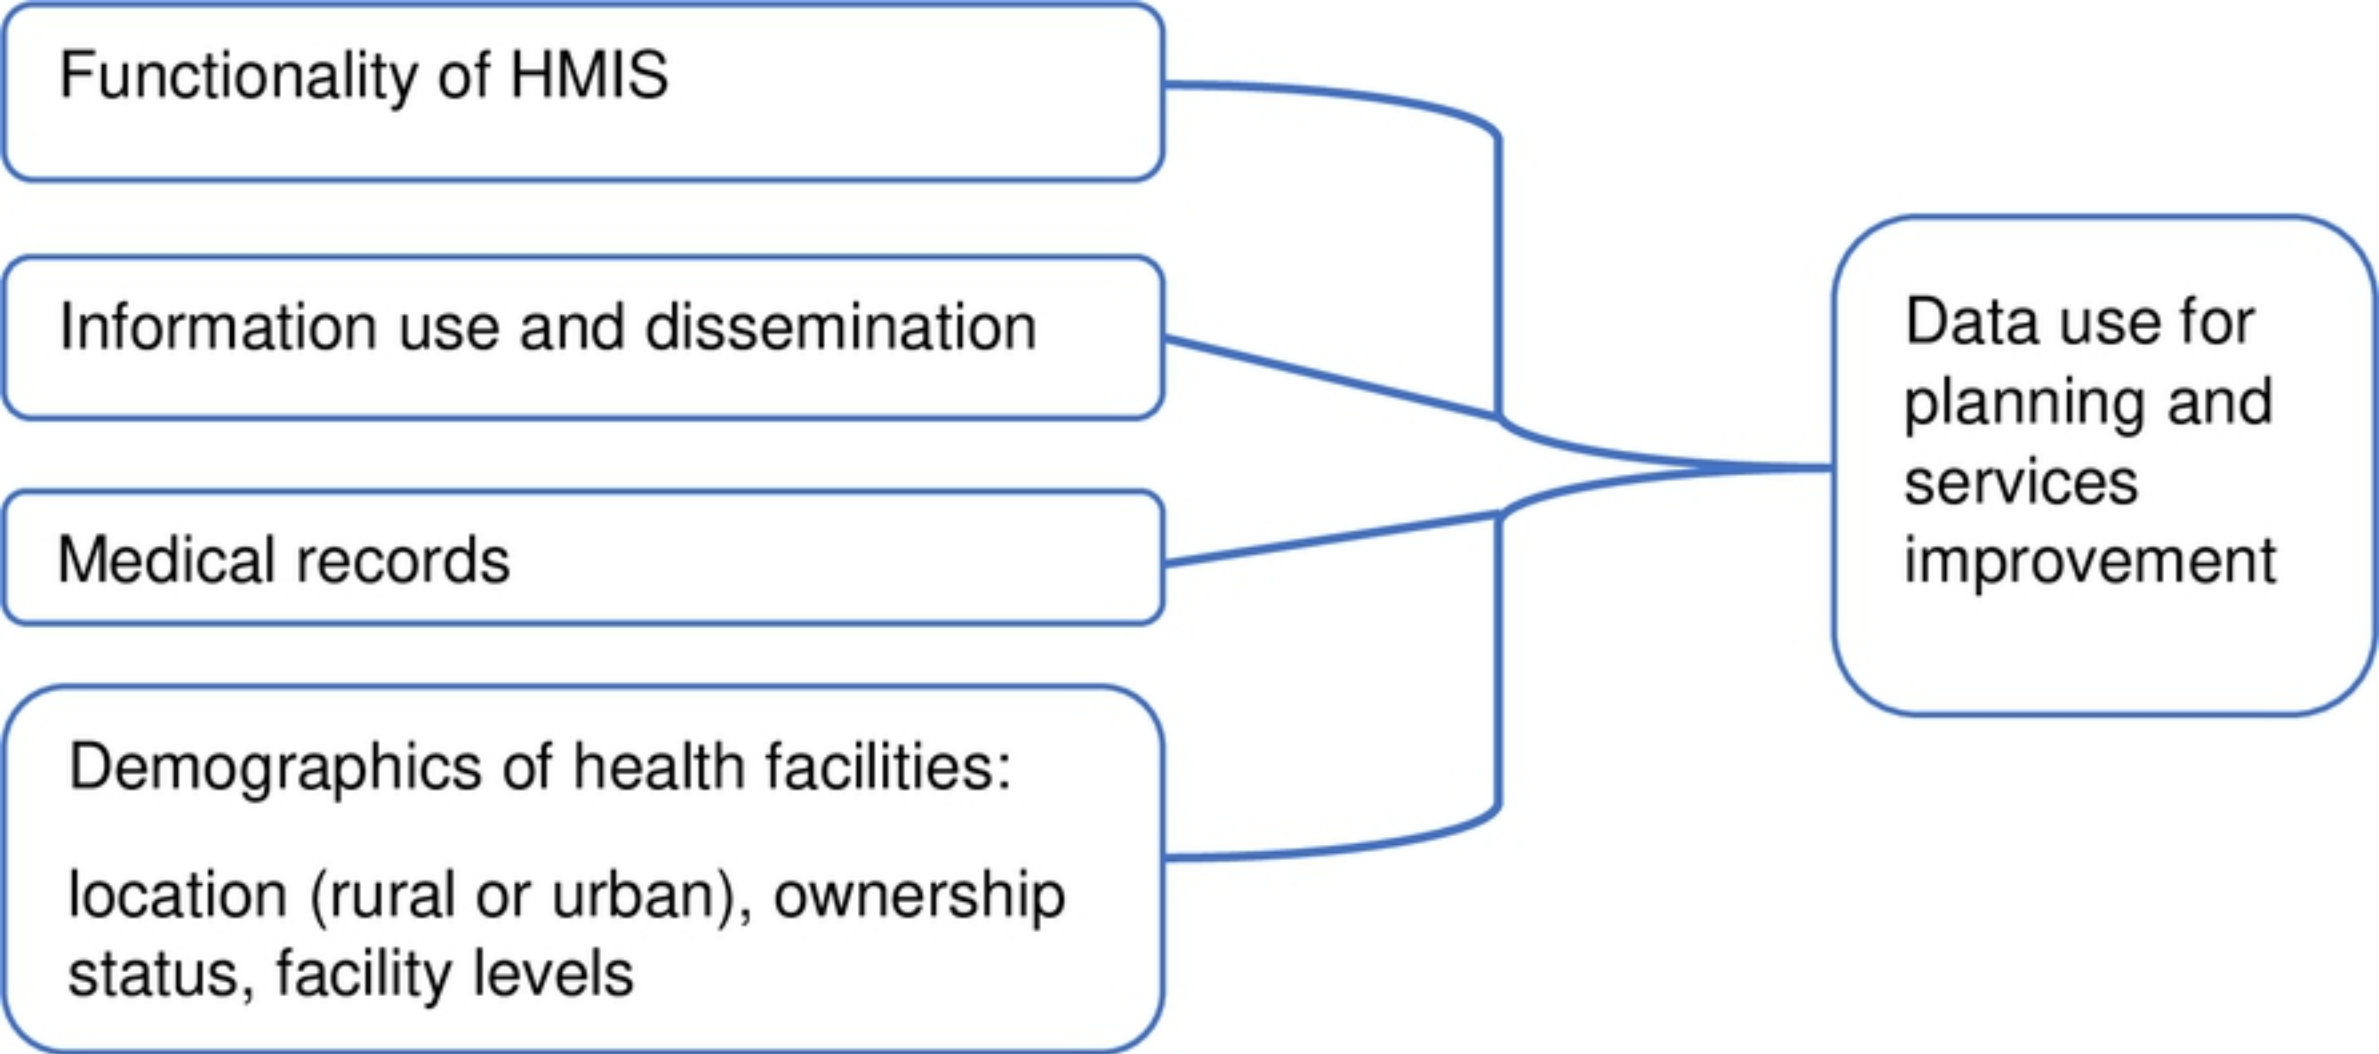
Functionality of HMIS

Information use and dissemination

Medical records

Demographics of health facilities:

location (rural or urban), ownership status, facility levels

Data use for planning and services improvement